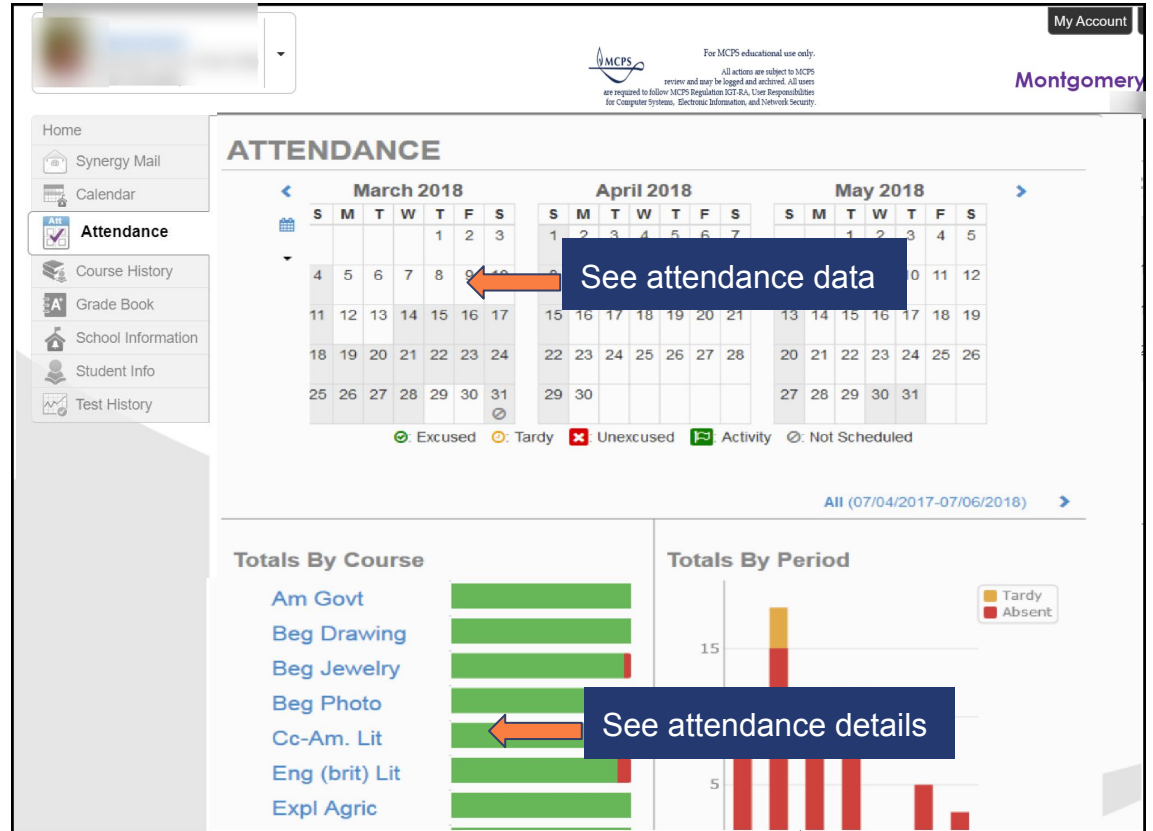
My Account

MCPS

For MCPS educational use only.

All actions are subject to MCPS review and may be logged and archived. All users are required to follow MCPS Regulation IGT-RA, User Responsibilities for Computer Systems, Electronic Information, and Network Security.

Montgomery

Home
Synergy Mail
Calendar
Attendance
Course History
Grade Book
School Information
Student Info
Test History

ATTENDANCE

March 2018

| S | M | T | W | T | F | S |
|---|---|---|---|---|---|---|
| | | | | 1 | 2 | 3 |
| 4 | 5 | 6 | 7 | 8 | 9 | 10 |
| 11 | 12 | 13 | 14 | 15 | 16 | 17 |
| 18 | 19 | 20 | 21 | 22 | 23 | 24 |
| 25 | 26 | 27 | 28 | 29 | 30 | 31 |

April 2018

| S | M | T | W | T | F | S |
|---|---|---|---|---|---|---|
| 1 | 2 | 3 | 4 | 5 | 6 | 7 |
| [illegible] | | | | | | |
| 15 | 16 | 17 | 18 | 19 | 20 | 21 |
| 22 | 23 | 24 | 25 | 26 | 27 | 28 |
| 29 | 30 | | | | | |

May 2018

| S | M | T | W | T | F | S |
|---|---|---|---|---|---|---|
| | | 1 | 2 | 3 | 4 | 5 |
| | | | | 10 | 11 | 12 |
| 13 | 14 | 15 | 16 | 17 | 18 | 19 |
| 20 | 21 | 22 | 23 | 24 | 25 | 26 |
| 27 | 28 | 29 | 30 | 31 | | |

See attendance data

Excused  Tardy  Unexcused  Activity  Not Scheduled

All (07/04/2017-07/06/2018)

Totals By Course

Am Govt
Beg Drawing
Beg Jewelry
Beg Photo
Cc-Am. Lit
Eng (brit) Lit
Expl Agric

See attendance details

Totals By Period

Tardy
Absent

15
5